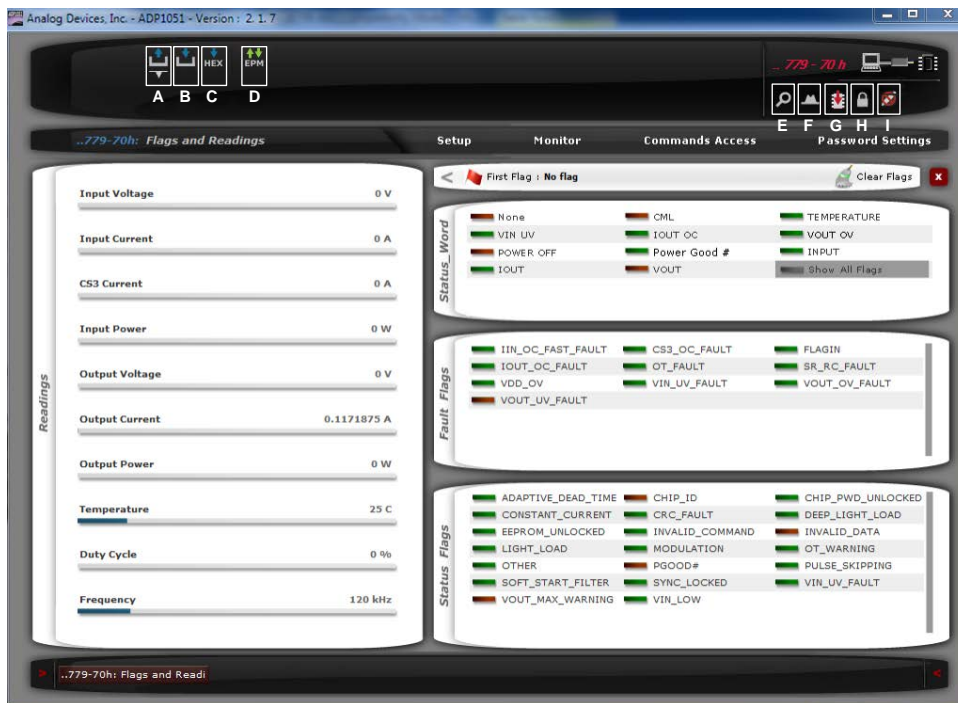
Analog Devices, Inc. - ADP1051 - Version : 2. 1. 7

HEX
EPM
A B C D

.. 779 - 70 h

E F G H I

..779-70h: Flags and Readings
Setup
Monitor
Commands Access
Password Settings

Readings

| Input Voltage | 0 V |
|---|---|
| Input Current | 0 A |
| CS3 Current | 0 A |
| Input Power | 0 W |
| Output Voltage | 0 V |
| Output Current | 0.1171875 A |
| Output Power | 0 W |
| Temperature | 25 C |
| Duty Cycle | 0 % |
| Frequency | 120 kHz |

First Flag : No flag
Clear Flags

Status_Word

| None | CML | TEMPERATURE |
|---|---|---|
| VIN UV | IOUT OC | VOUT OV |
| POWER OFF | Power Good # | INPUT |
| IOUT | VOUT | Show All Flags |

Fault Flags

| IIN_OC_FAST_FAULT | CS3_OC_FAULT | FLAGIN |
|---|---|---|
| IOUT_OC_FAULT | OT_FAULT | SR_RC_FAULT |
| VDD_OV | VIN_UV_FAULT | VOUT_OV_FAULT |
| VOUT_UV_FAULT | | |

Status Flags

| ADAPTIVE_DEAD_TIME | CHIP_ID | CHIP_PWD_UNLOCKED |
|---|---|---|
| CONSTANT_CURRENT | CRC_FAULT | DEEP_LIGHT_LOAD |
| EEPROM_UNLOCKED | INVALID_COMMAND | INVALID_DATA |
| LIGHT_LOAD | MODULATION | OT_WARNING |
| OTHER | PGOOD# | PULSE_SKIPPING |
| SOFT_START_FILTER | SYNC_LOCKED | VIN_UV_FAULT |
| VOUT_MAX_WARNING | VIN_LOW | |

..779-70h: Flags and Readi